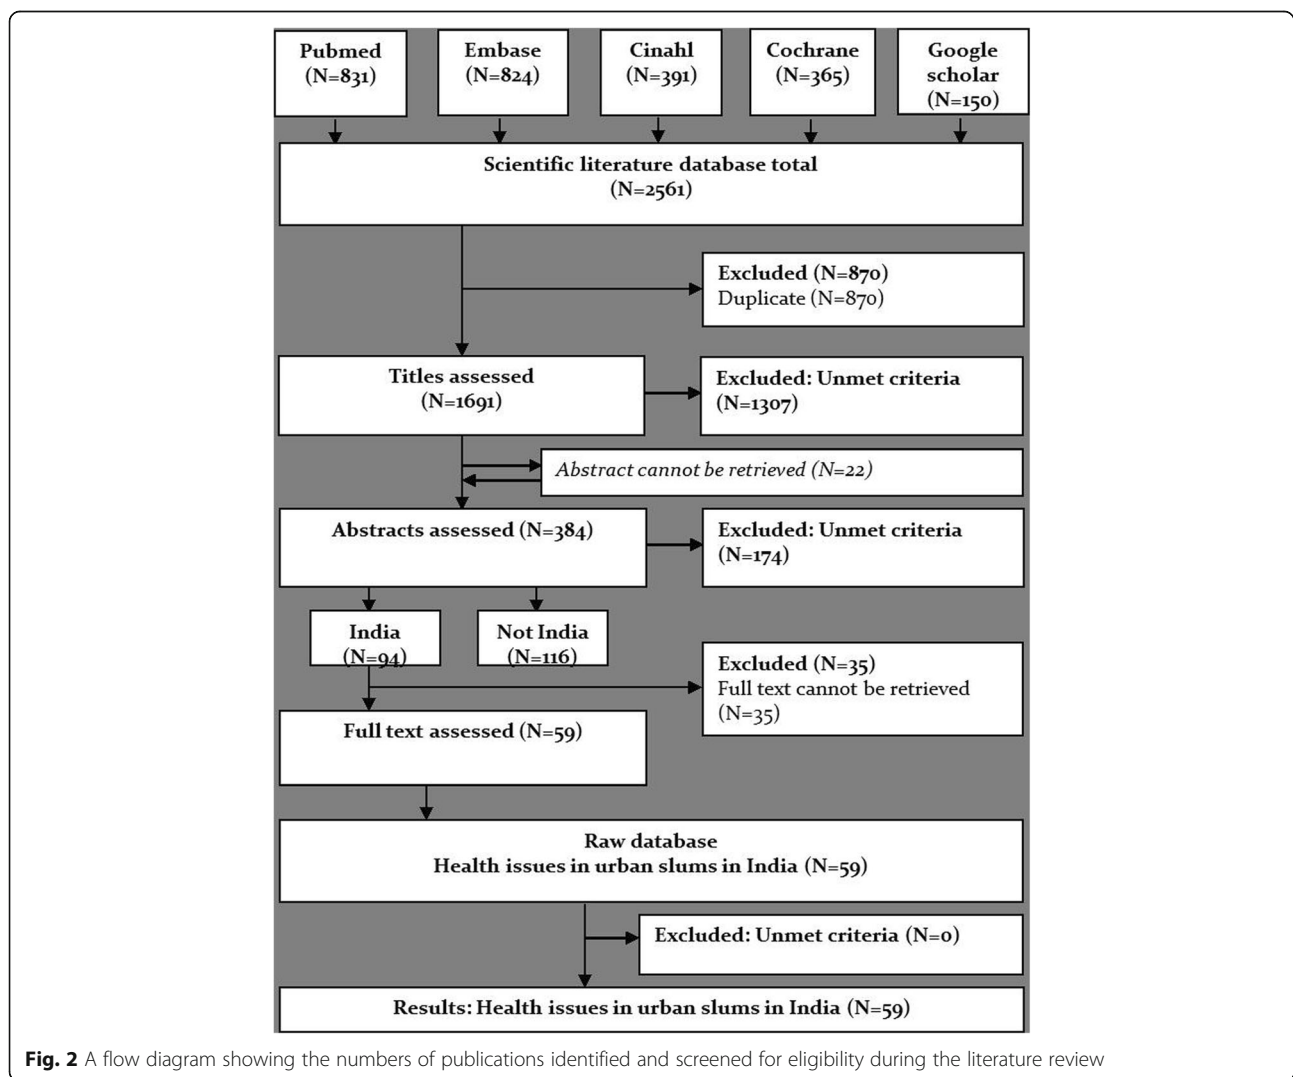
Pubmed (N=831)

Embase (N=824)

Cinahl (N=391)

Cochrane (N=365)

Google scholar (N=150)

Scientific literature database total (N=2561)

Excluded (N=870)
Duplicate (N=870)

Titles assessed (N=1691)

Excluded: Unmet criteria (N=1307)

*Abstract cannot be retrieved (N=22)*

Abstracts assessed (N=384)

Excluded: Unmet criteria (N=174)

India (N=94)

Not India (N=116)

Excluded (N=35)
Full text cannot be retrieved (N=35)

Full text assessed (N=59)

Raw database
Health issues in urban slums in India (N=59)

Excluded: Unmet criteria (N=0)

Results: Health issues in urban slums in India (N=59)

**Fig. 2** A flow diagram showing the numbers of publications identified and screened for eligibility during the literature review